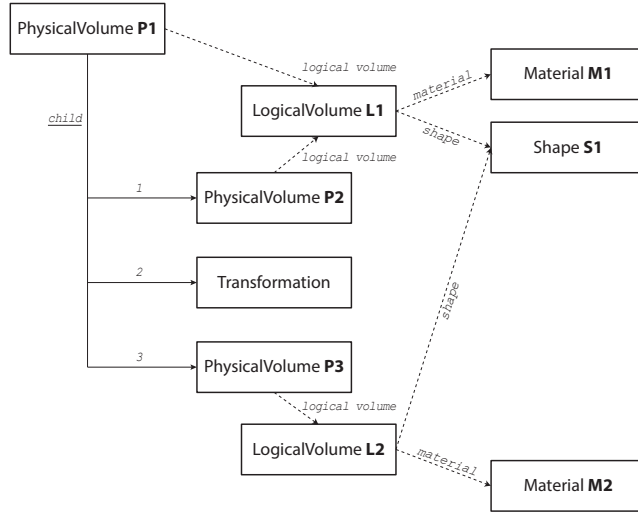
PhysicalVolume **P1**

logical volume

LogicalVolume **L1**

material

Material **M1**

shape

Shape **S1**

child

logical volume

1

PhysicalVolume **P2**

2

Transformation

shape

3

PhysicalVolume **P3**

logical volume

LogicalVolume **L2**

material

Material **M2**